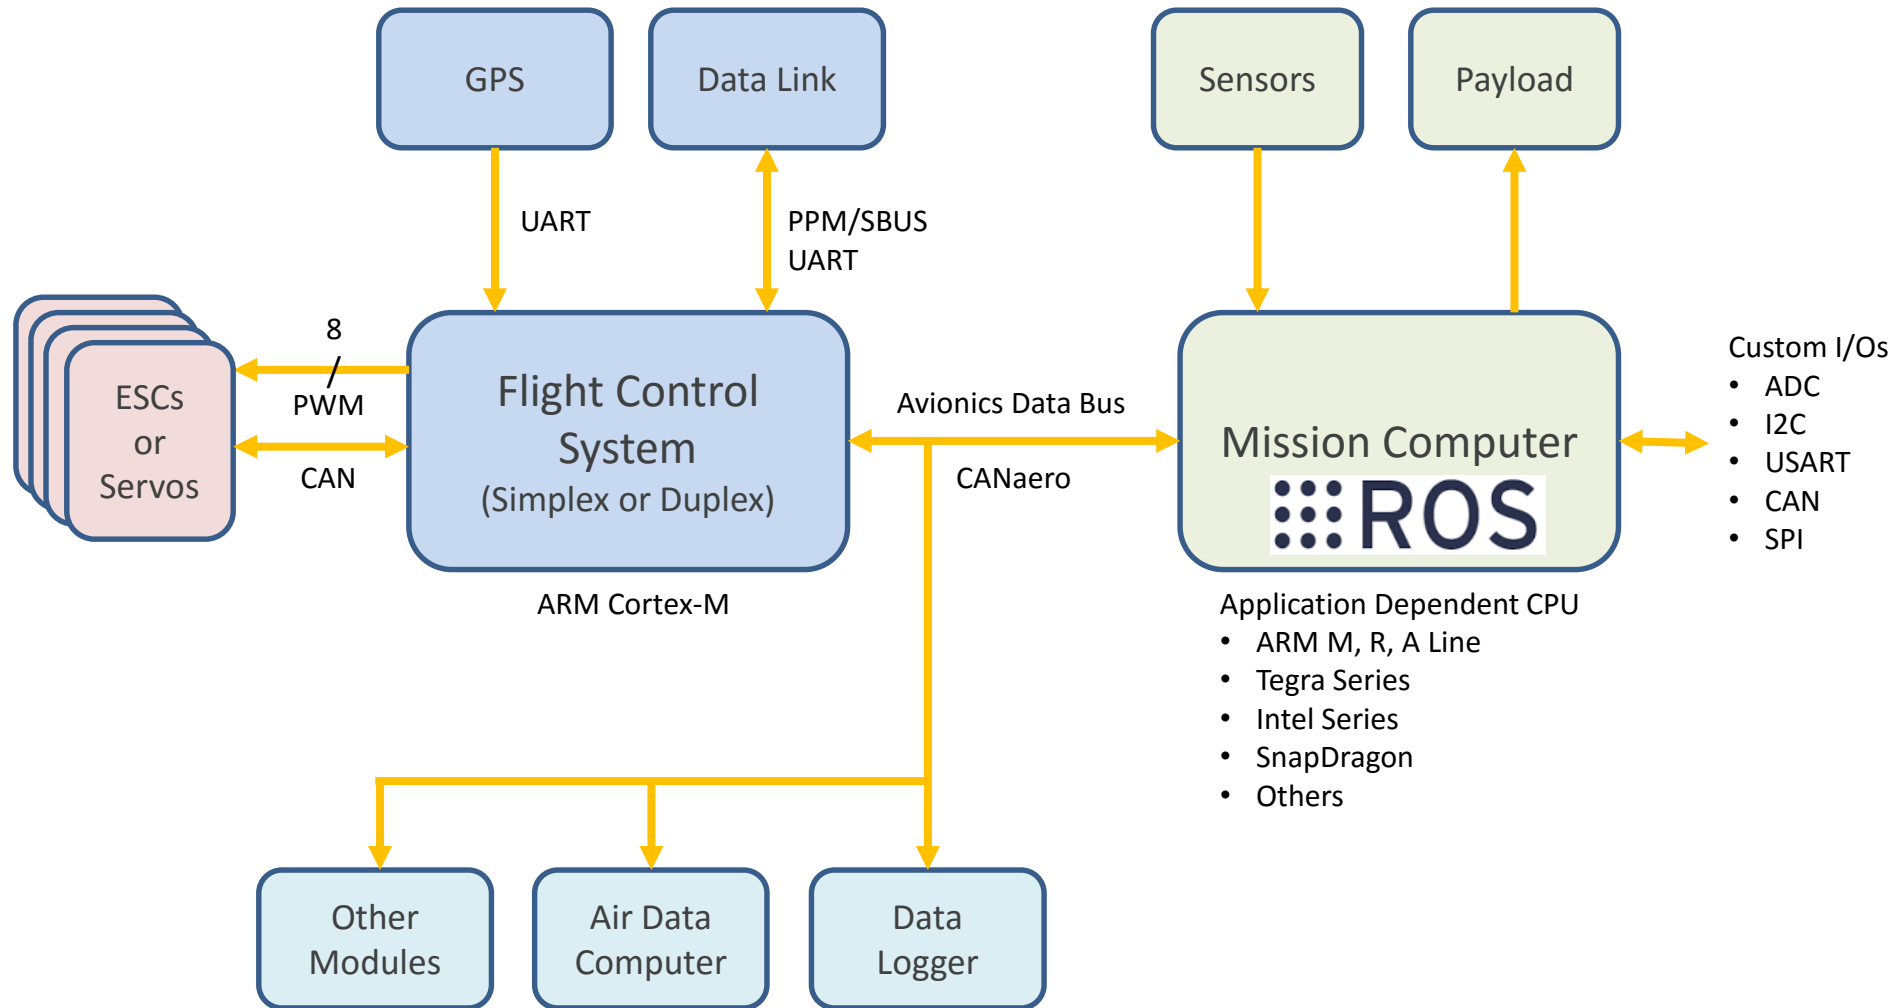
GPS

Data Link

Sensors

Payload

UART

PPM/SBUS
UART

8
/
PWM

CAN

ESCs
or
Servos

Flight Control
System
(Simplex or Duplex)

ARM Cortex-M

Avionics Data Bus

CANaero

Mission Computer
ROS

Custom I/Os
- ADC
- I2C
- USART
- CAN
- SPI

Application Dependent CPU
- ARM M, R, A Line
- Tegra Series
- Intel Series
- SnapDragon
- Others

Other
Modules

Air Data
Computer

Data
Logger